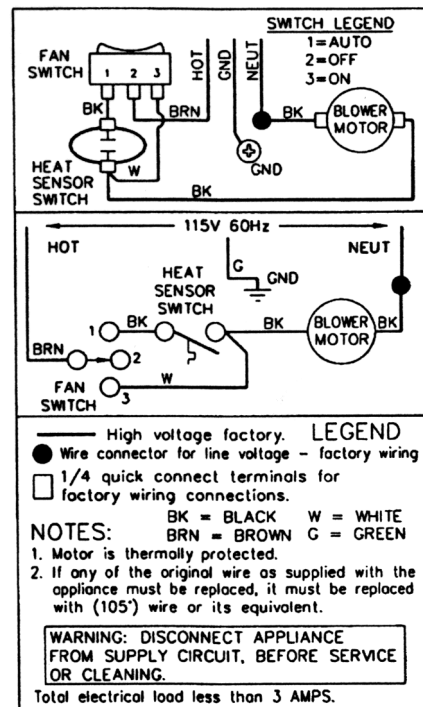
SWITCH LEGEND
1=AUTO
2=OFF
3=ON

FAN SWITCH
1 2 3
HOT
GND
NEUT
BK
BRN
BK
BLOWER MOTOR
W
HEAT SENSOR SWITCH
GND
BK

115V 60Hz
HOT
NEUT
G
GND
HEAT SENSOR SWITCH
1
BK
BK
BLOWER MOTOR
BK
BRN
2
FAN SWITCH
3
W

High voltage factory. LEGEND
Wire connector for line voltage – factory wiring
1/4 quick connect terminals for factory wiring connections.

NOTES:
BK = BLACK W = WHITE
BRN = BROWN G = GREEN
1. Motor is thermally protected.
2. If any of the original wire as supplied with the appliance must be replaced, it must be replaced with (105°) wire or its equivalent.

WARNING: DISCONNECT APPLIANCE FROM SUPPLY CIRCUIT, BEFORE SERVICE OR CLEANING.

Total electrical load less than 3 AMPS.